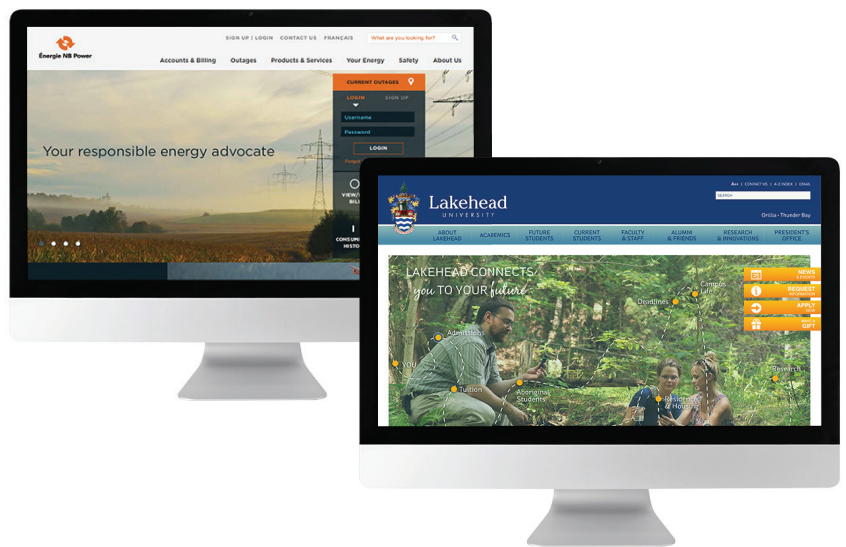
Énergie NB Power

SIGN UP | LOGIN CONTACT US FRANÇAIS What are you looking for?

Accounts & Billing Outages Products & Services Your Energy Safety About Us

CURRENT OUTAGES

LOGIN SIGN UP

Username

Password

LOGIN

Your responsible energy advocate

VIEW/ BILL

CONSUM HISTO

Lakehead UNIVERSITY

A++ | CONTACT US | A-Z INDEX | EMAIL

SEARCH

Orillia • Thunder Bay

ABOUT LAKEHEAD ACADEMICS FUTURE STUDENTS CURRENT STUDENTS FACULTY & STAFF ALUMNI & FRIENDS RESEARCH & INNOVATIONS PRESIDENT'S OFFICE

LAKEHEAD CONNECTS you TO YOUR future

NEWS & EVENTS

REQUEST INFORMATION

APPLY NOW

GIFT

Campus Life

Deadlines

Admissions

YOU

Tuition

Aboriginal Students

Residence & Housing

Research

President